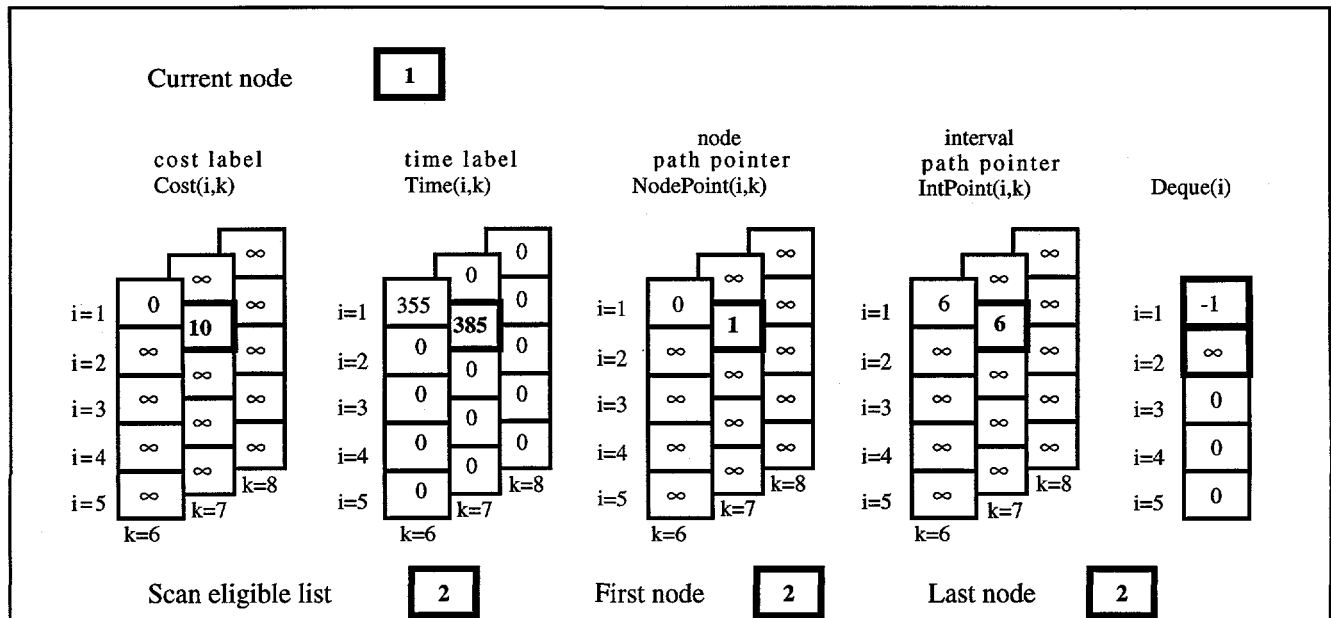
Current node 1

cost label
Cost(i,k)

time label
Time(i,k)

node
path pointer
NodePoint(i,k)

interval
path pointer
IntPoint(i,k)

Deque(i)

i=1 0 10 ∞
i=2 ∞ ∞ ∞
i=3 ∞ ∞ ∞
i=4 ∞ ∞ ∞
i=5 ∞ ∞ ∞
k=6 k=7 k=8

i=1 355 385 0
i=2 0 0 0
i=3 0 0 0
i=4 0 0 0
i=5 0 0 0
k=6 k=7 k=8

i=1 0 1 ∞
i=2 ∞ ∞ ∞
i=3 ∞ ∞ ∞
i=4 ∞ ∞ ∞
i=5 ∞ ∞ ∞
k=6 k=7 k=8

i=1 6 6 ∞
i=2 ∞ ∞ ∞
i=3 ∞ ∞ ∞
i=4 ∞ ∞ ∞
i=5 ∞ ∞ ∞
k=6 k=7 k=8

i=1 -1
i=2 ∞
i=3 0
i=4 0
i=5 0

Scan eligible list 2 First node 2 Last node 2